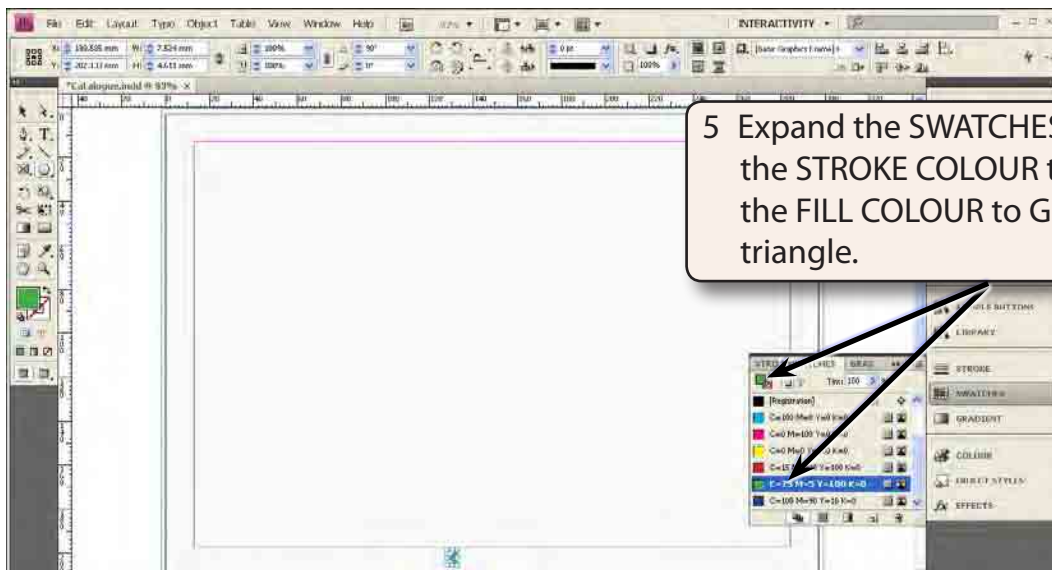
File Edit Layout Type Object Table View Window Help

INTERACTIVITY

X: 150.535 mm W: 7.524 mm
Y: 202.133 mm H: 4.611 mm

100%
100%
0°
0°

0 pt

100%

[Basic Graphics Frame]

*Catalogue.indd @ 93% ×

5 Expand the SWATCHES the STROKE COLOUR t the FILL COLOUR to G triangle.

STRO SWATCHES GRAD

Tint: 100

[Registration]
C=100 M=0 Y=0 K=0
C=0 M=100 Y=0 K=0
C=0 M=0 Y=100 K=0
C=15 M=100 Y=100 K=0
C=75 M=5 Y=100 K=0
C=100 M=90 Y=10 K=0

SAMPLE BUTTONS
LIBRARY
STROKE
SWATCHES
GRADIENT
COLOUR
OBJECT STYLES
EFFECTS